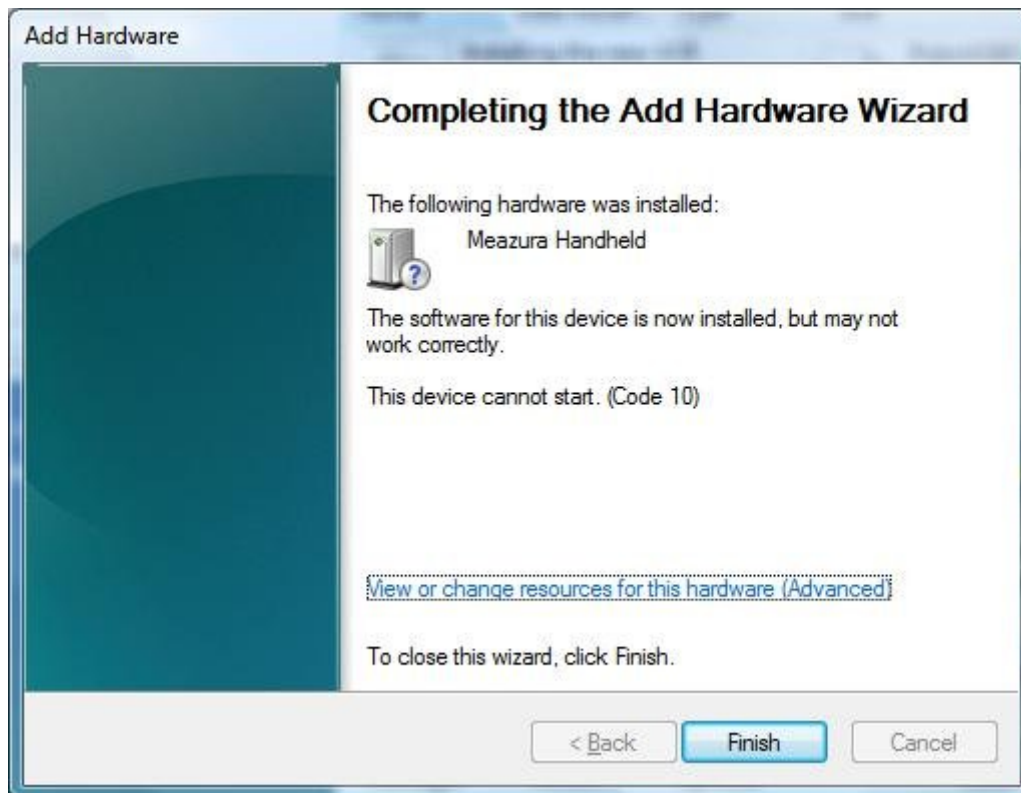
Add Hardware

Completing the Add Hardware Wizard

The following hardware was installed:

Meazura Handheld

The software for this device is now installed, but may not work correctly.

This device cannot start. (Code 10)

View or change resources for this hardware (Advanced)

To close this wizard, click Finish.

< Back

Finish

Cancel